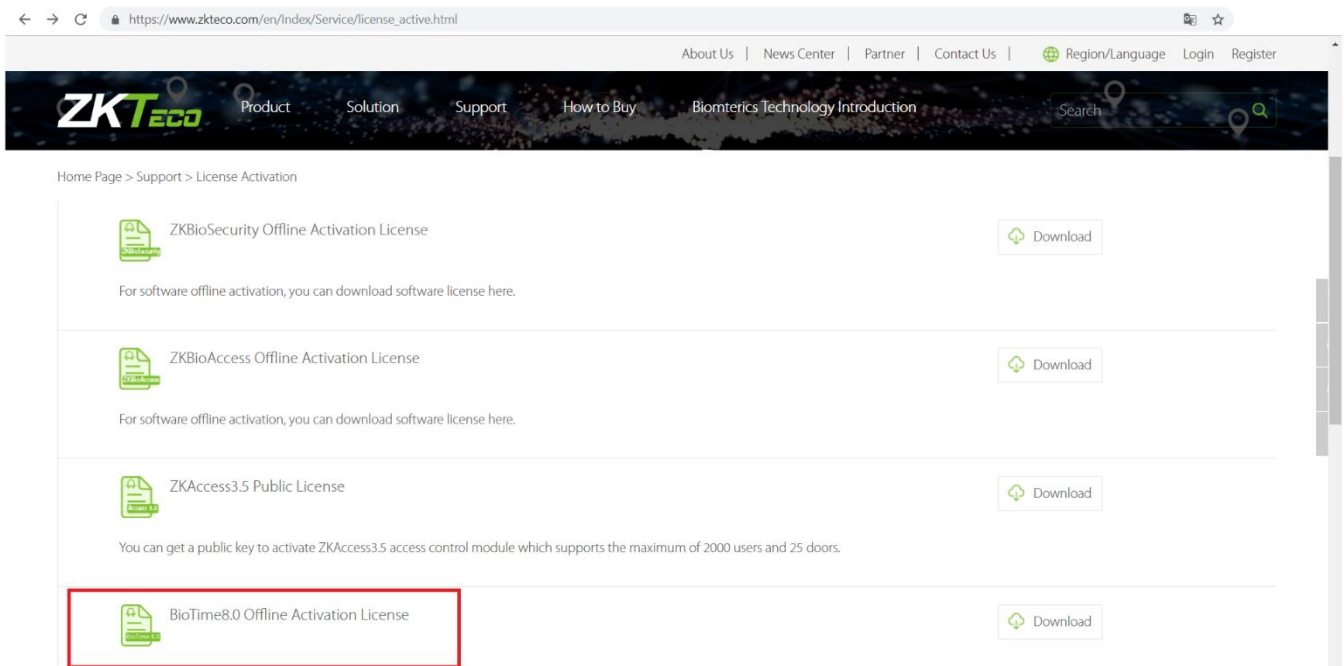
https://www.zkteco.com/en/Index/Service/license_active.html

About Us | News Center | Partner | Contact Us | Region/Language Login Register

ZKTeco Product Solution Support How to Buy Biomterics Technology Introduction Search

Home Page > Support > License Activation

ZKBioSecurity Offline Activation License

Download

For software offline activation, you can download software license here.

ZKBioAccess Offline Activation License

Download

For software offline activation, you can download software license here.

ZKAccess3.5 Public License

Download

You can get a public key to activate ZKAccess3.5 access control module which supports the maximum of 2000 users and 25 doors.

BioTime8.0 Offline Activation License

Download